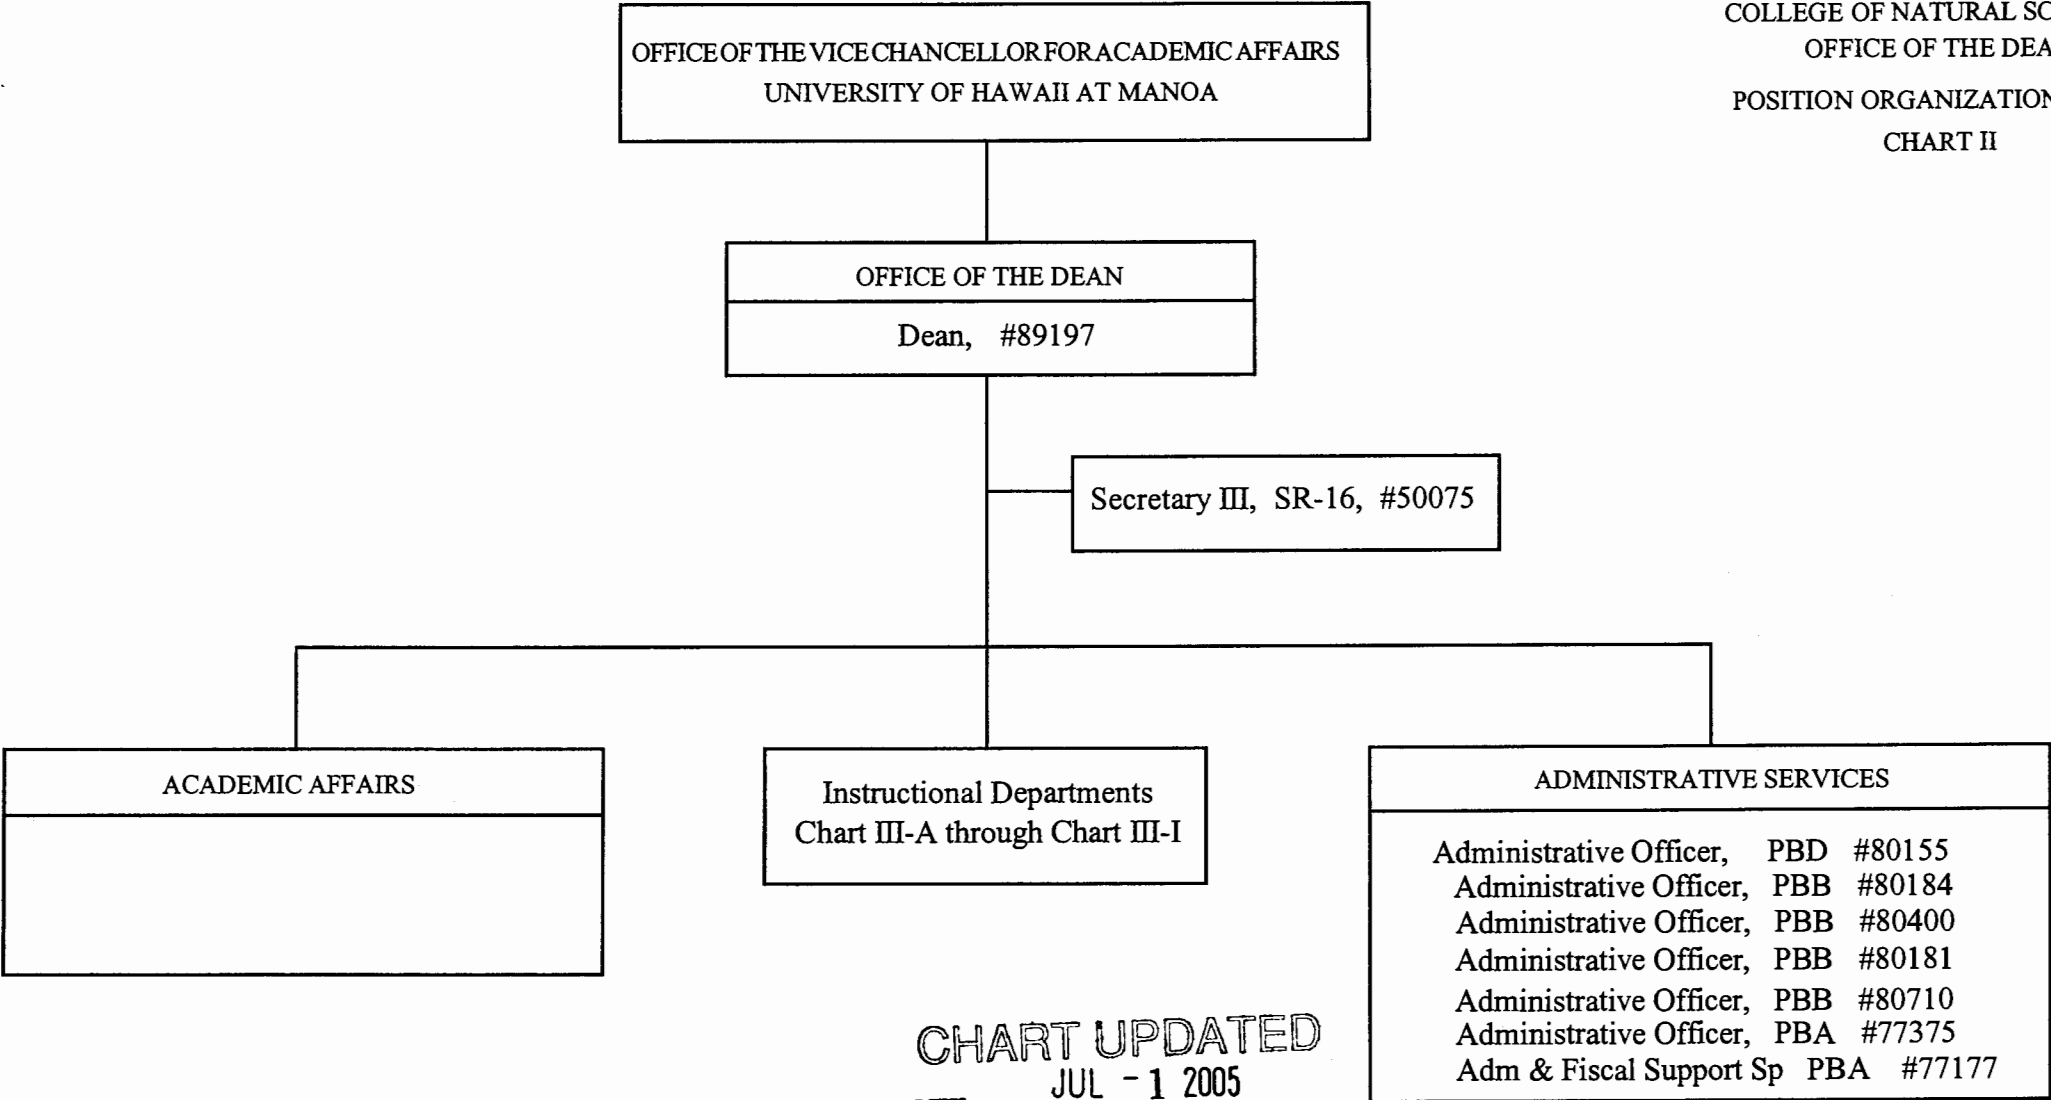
COLLEGE OF NATURAL SC
OFFICE OF THE DEA

POSITION ORGANIZATION
CHART II

OFFICE OF THE VICE CHANCELLOR FOR ACADEMIC AFFAIRS
UNIVERSITY OF HAWAII AT MANOA

OFFICE OF THE DEAN

Dean, #89197

Secretary III, SR-16, #50075

ACADEMIC AFFAIRS

Instructional Departments
Chart III-A through Chart III-I

ADMINISTRATIVE SERVICES

Administrative Officer, PBD #80155
Administrative Officer, PBB #80184
Administrative Officer, PBB #80400
Administrative Officer, PBB #80181
Administrative Officer, PBB #80710
Administrative Officer, PBA #77375
Adm & Fiscal Support Sp PBA #77177

CHART UPDATED
JUL - 1 2005